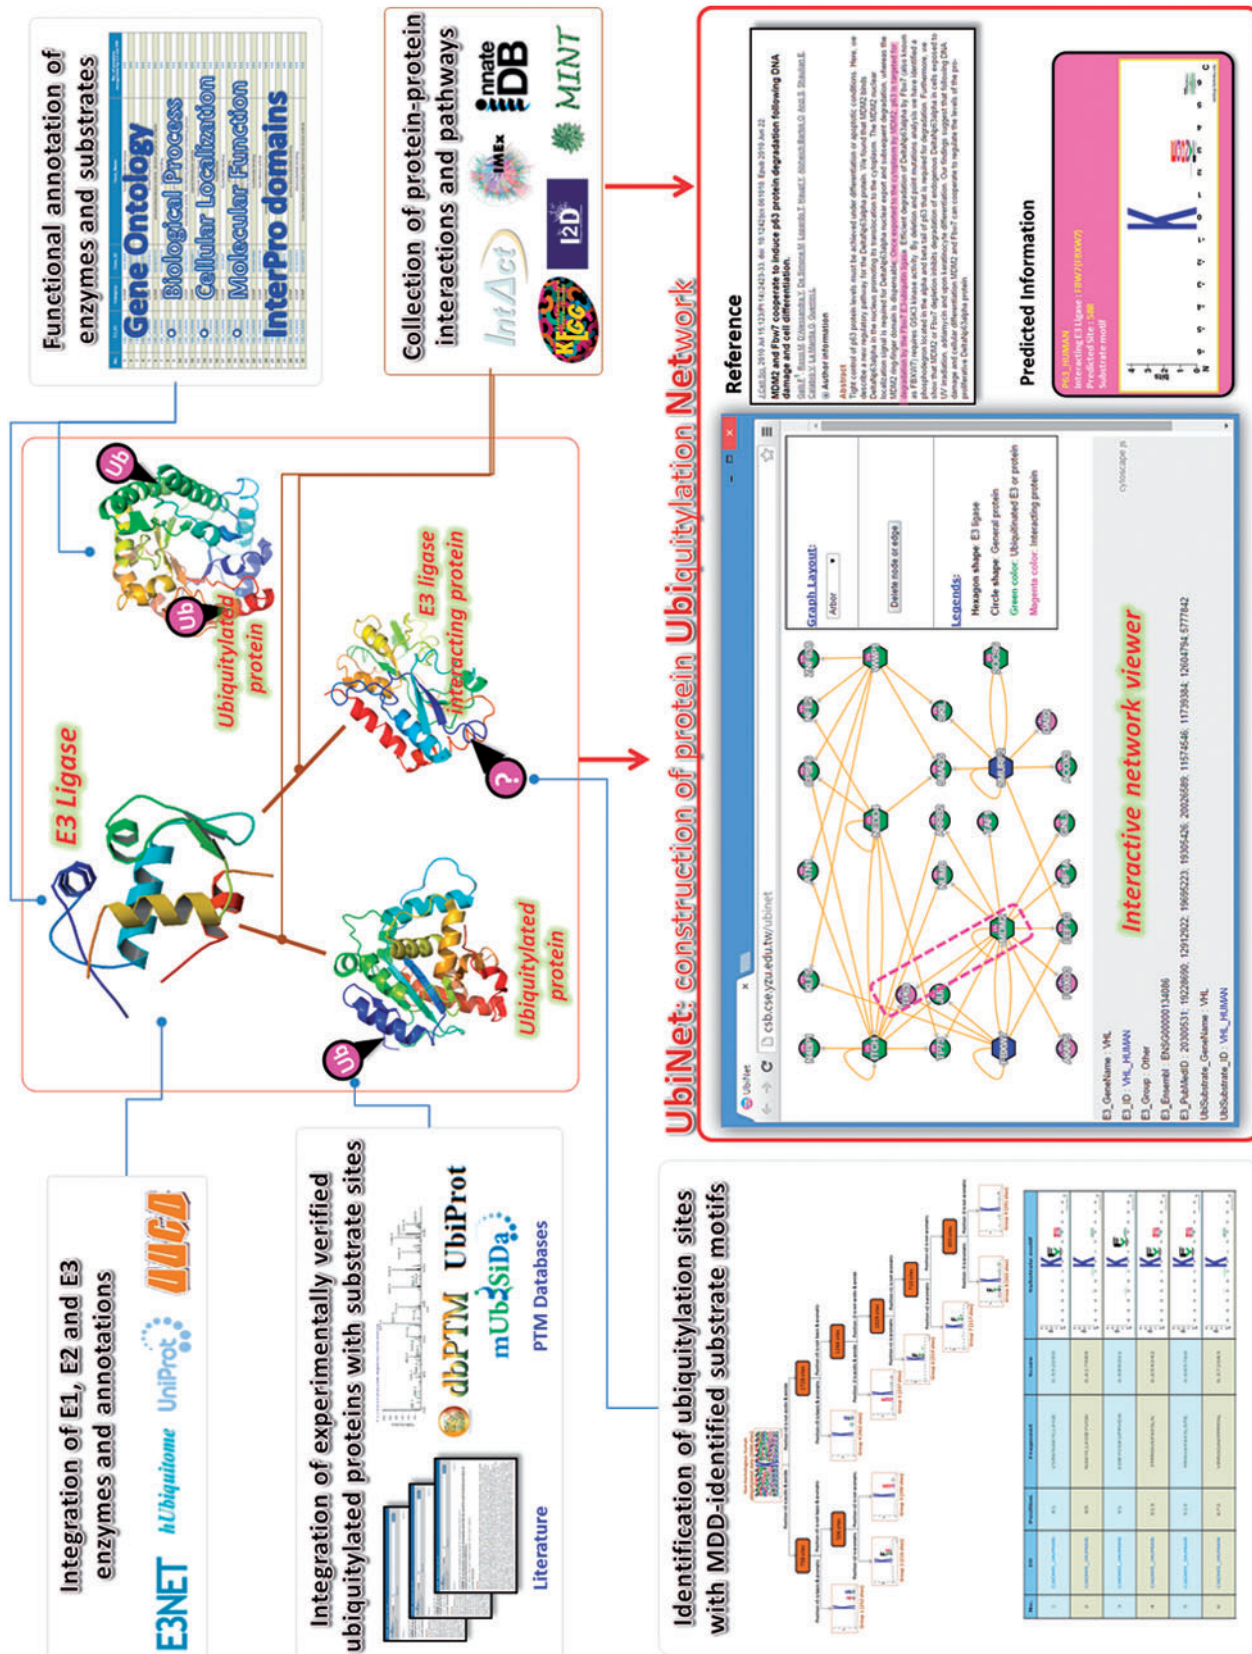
Functional annotation of enzymes and substrates

Gene Ontology
Biological Process
Cellular Localization
Molecular Function
InterPro domains

Collection of protein-protein interactions and pathways

innate DB
MINT
IMEx
IntAct
I2D
KEGG

Reference

J Cell Sci. 2010 Jul 15;123(Pt 14):2423-33. doi: 10.1242/jcs.061010. Epub 2010 Jun 22.
MDM2 and Fbw7 cooperate to induce p63 protein degradation following DNA damage and cell differentiation.

Predicted Information

Ub
Ub
Ubiquitylated protein
E3 Ligase
E3 ligase interacting protein
?
Ubiquitylated protein
Ub

UbiNet: construction of protein Ubiquitylation Network

csb.cse.yzu.edu.tw/ubinet

Graph Layout:
Arbor
Delete node or edge
Legends:
Hexagon shape: E3 ligase
Circle shape: General protein
Green color: Ubiquitinated E3 or protein
Magenta color: Interacting protein

Interactive network viewer

E3_GeneName : VHL
E3_ID : VHL_HUMAN
E3_Group : Other
E3_Ensembl : ENSG00000134086
E3_PubMedID : 20300531; 19228690; 12912922; 19695223; 19305426; 20026589; 11574546; 11739384; 12604794; 5777842
UbiSubstrate_GeneName : VHL
UbiSubstrate_ID : VHL_HUMAN

cytoscape.js

Integration of E1, E2 and E3 enzymes and annotations

E3NET
hUbiquitome
UniProt
UUCD

Integration of experimentally verified ubiquitylated proteins with substrate sites

dbPTM
UbiProt
mUbiSiDa
PTM Databases
Literature

Identification of ubiquitylation sites with MDD-identified substrate motifs